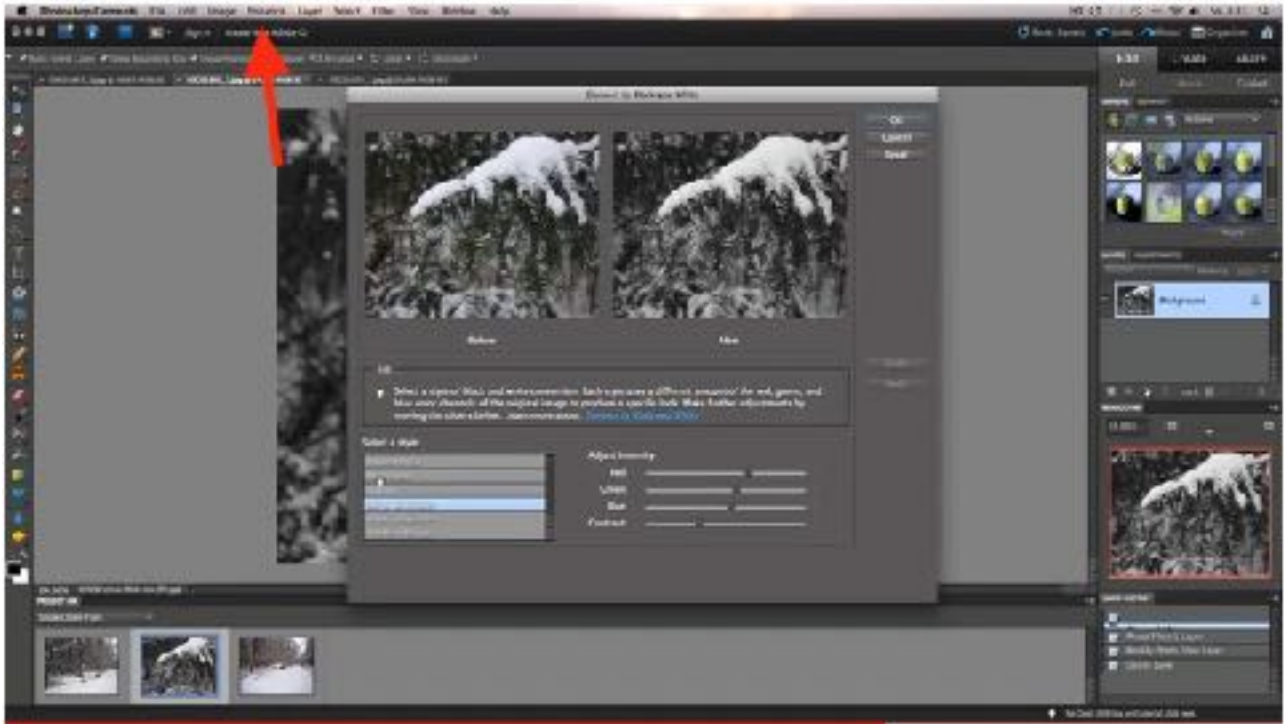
Photoshop Elements File Edit Image Enhance Layer Select Filter View Window Help

Convert to Black and White

OK
Cancel
Reset

Before

After

Tip

Select a style

Adjust Intensity

Red
Green
Blue
Contrast

EDIT
CREATE
SHARE

Background

PROJECT BIN

Normal
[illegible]